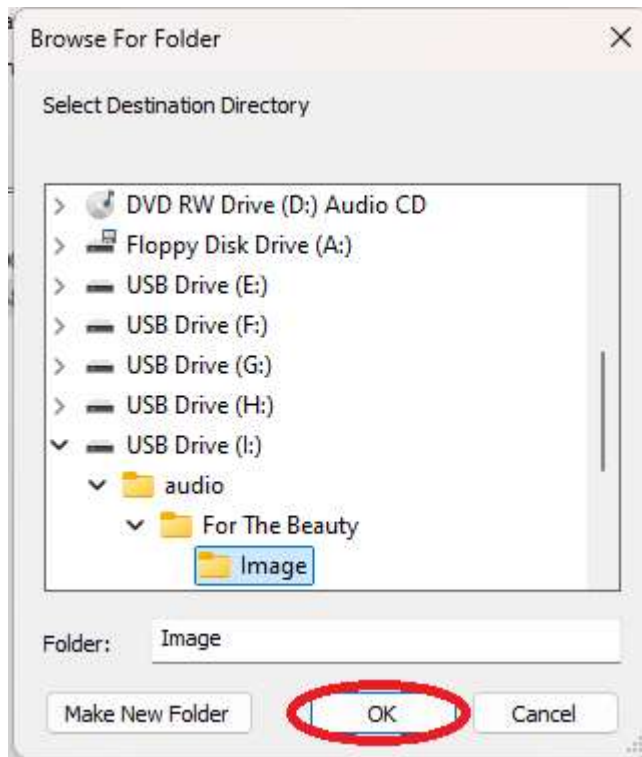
Browse For Folder
×

Select Destination Directory

DVD RW Drive (D:) Audio CD
Floppy Disk Drive (A:)
USB Drive (E:)
USB Drive (F:)
USB Drive (G:)
USB Drive (H:)
USB Drive (I:)
audio
For The Beauty
Image

Folder: Image

Make New Folder
OK
Cancel